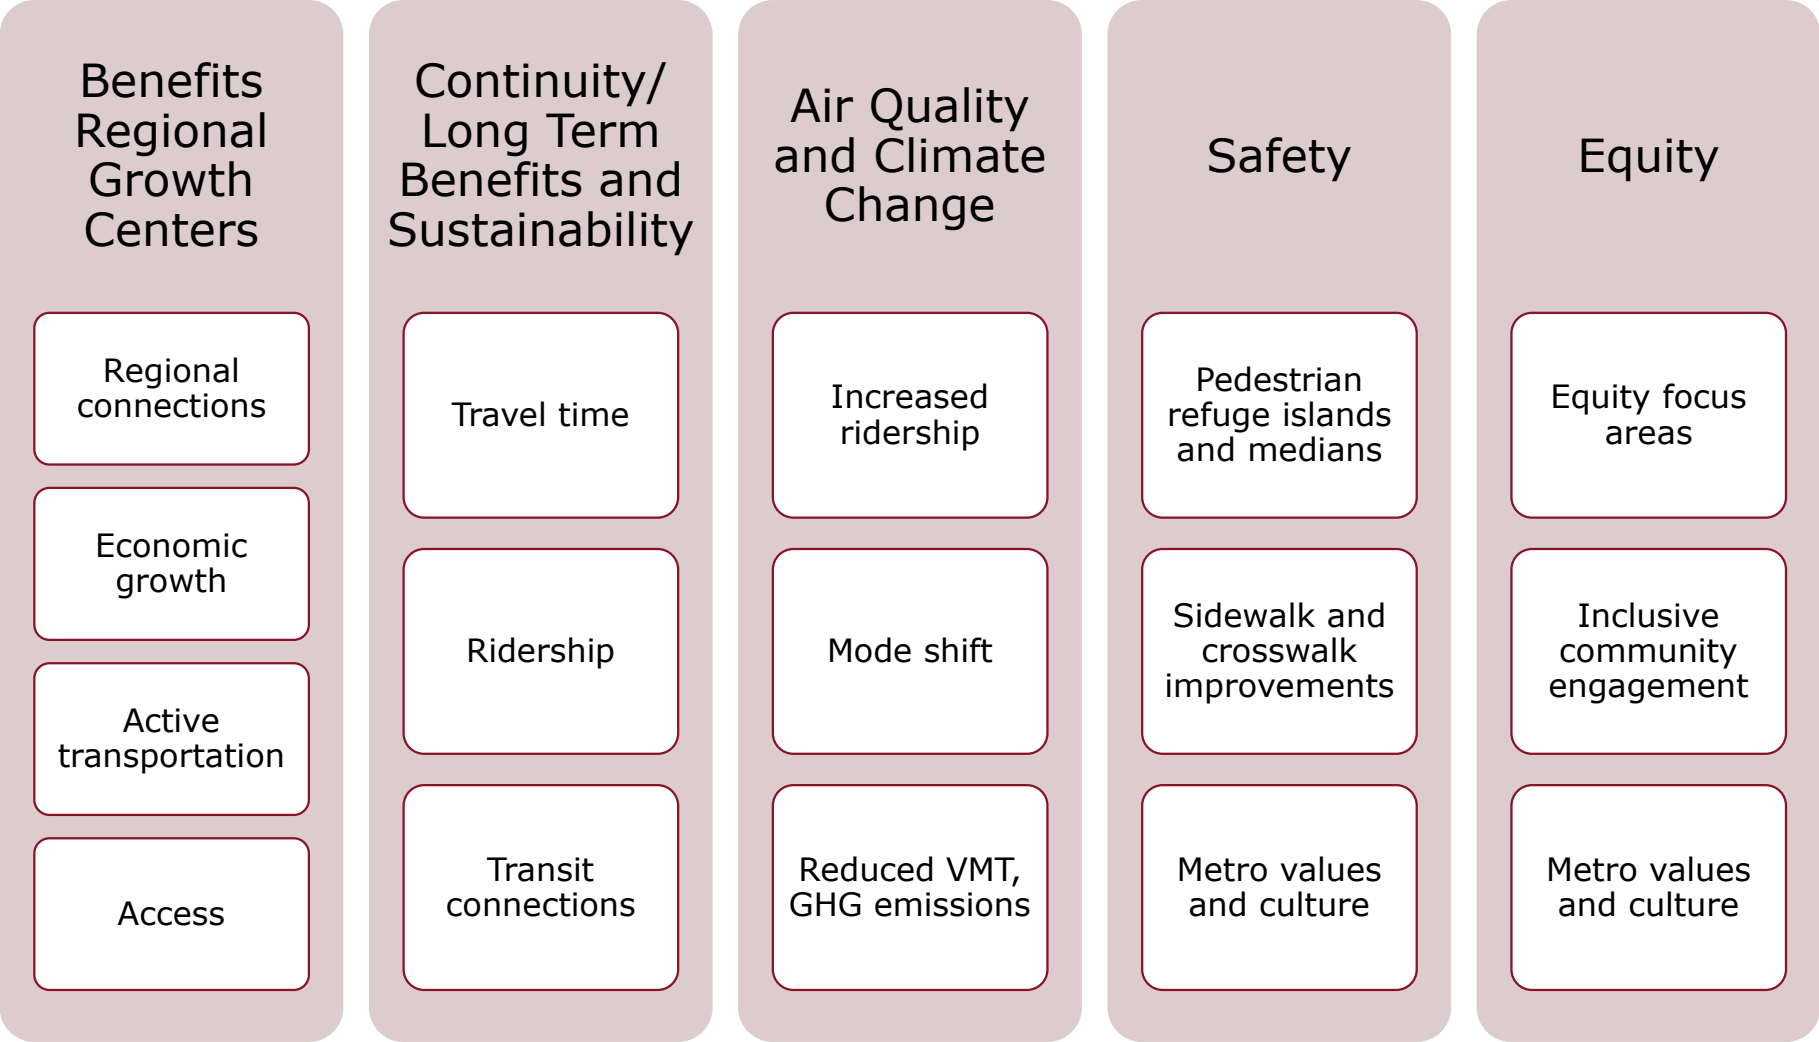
Benefits Regional Growth Centers

Regional connections

Economic growth

Active transportation

Access

Continuity/ Long Term Benefits and Sustainability

Travel time

Ridership

Transit connections

Air Quality and Climate Change

Increased ridership

Mode shift

Reduced VMT, GHG emissions

Safety

Pedestrian refuge islands and medians

Sidewalk and crosswalk improvements

Metro values and culture

Equity

Equity focus areas

Inclusive community engagement

Metro values and culture